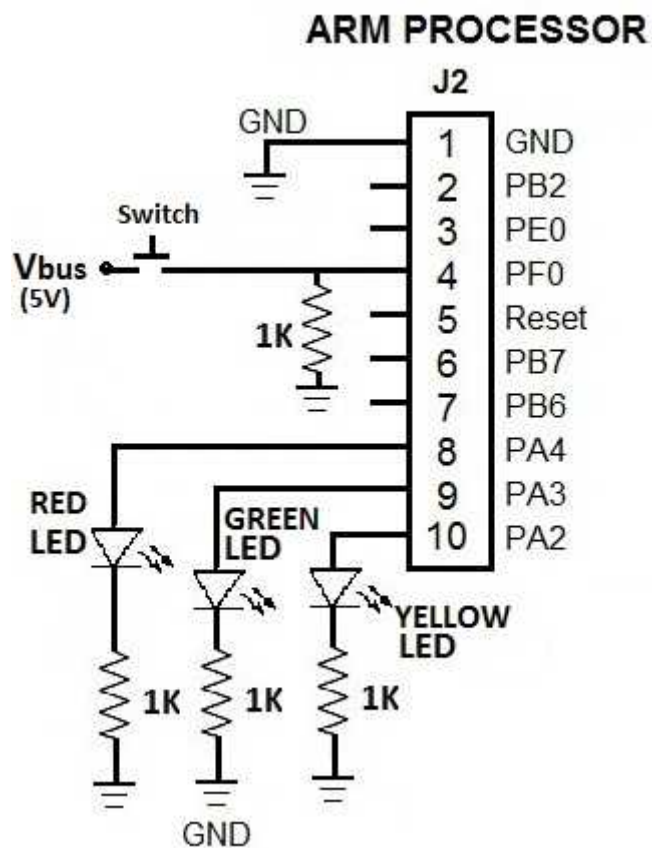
ARM PROCESSOR

J2

GND

Switch

Vbus
(5V)

1K

| 1 | GND |
|---|---|
| 2 | PB2 |
| 3 | PE0 |
| 4 | PF0 |
| 5 | Reset |
| 6 | PB7 |
| 7 | PB6 |
| 8 | PA4 |
| 9 | PA3 |
| 10 | PA2 |

RED LED

GREEN LED

YELLOW LED

1K

1K

1K

GND